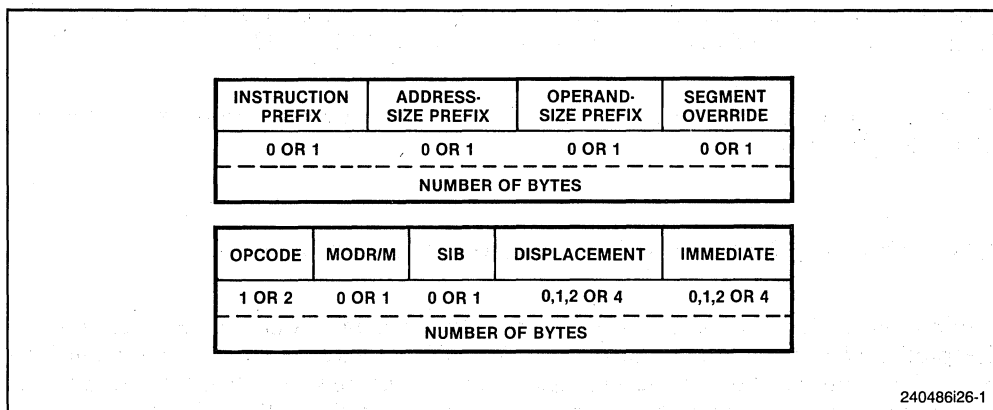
| INSTRUCTION PREFIX | ADDRESS-SIZE PREFIX | OPERAND-SIZE PREFIX | SEGMENT OVERRIDE |
|---|---|---|---|
| 0 OR 1 | 0 OR 1 | 0 OR 1 | 0 OR 1 |

NUMBER OF BYTES

| OPCODE | MODR/M | SIB | DISPLACEMENT | IMMEDIATE |
|---|---|---|---|---|
| 1 OR 2 | 0 OR 1 | 0 OR 1 | 0,1,2 OR 4 | 0,1,2 OR 4 |

NUMBER OF BYTES

240486i26-1